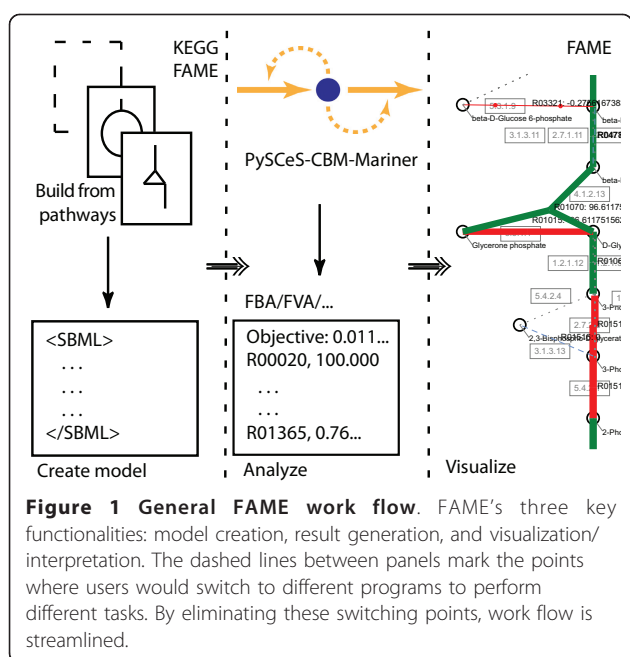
KEGG
FAME

FAME

Build from pathways

PySCeS-CBM-Mariner

beta-D-Glucose 6-phosphate

R03321: -0.27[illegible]16738

3.1.3.11

2.7.1.11

R0478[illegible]

beta-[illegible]

4.1.2.13

R01070: 96.6117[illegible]

R01015: 96.61175156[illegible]

Glycerone phosphate

D-Gly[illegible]

1.2.1.12

R0106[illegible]

5.4.2.4

3-Pho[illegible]

2.7.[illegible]

R0151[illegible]

2,3-Bisphosphoglycerate

3.1.3.13

3-Pho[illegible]

5.4.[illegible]

R0151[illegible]

2-Pho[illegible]

<SBML>
. . .
. . .
. . .
</SBML>

Create model

FBA/FVA/...

Objective: 0.011...
R00020, 100.000
. . .
. . .
R01365, 0.76...

Analyze

Visualize

**Figure 1 General FAME work flow**. FAME's three key functionalities: model creation, result generation, and visualization/interpretation. The dashed lines between panels mark the points where users would switch to different programs to perform different tasks. By eliminating these switching points, work flow is streamlined.